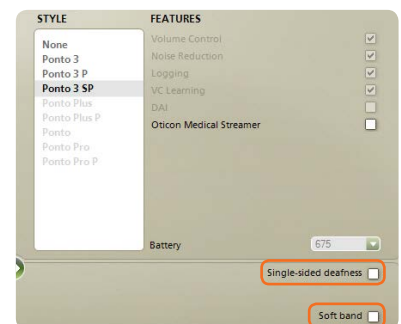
STYLE
None
Ponto 3
Ponto 3 P
Ponto 3 SP
Ponto Plus
Ponto Plus P
Ponto
Ponto Pro
Ponto Pro P

FEATURES
Volume Control
Noise Reduction
Logging
VC Learning
DAI
Oticon Medical Streamer

Battery
675

Single-sided deafness

Soft band